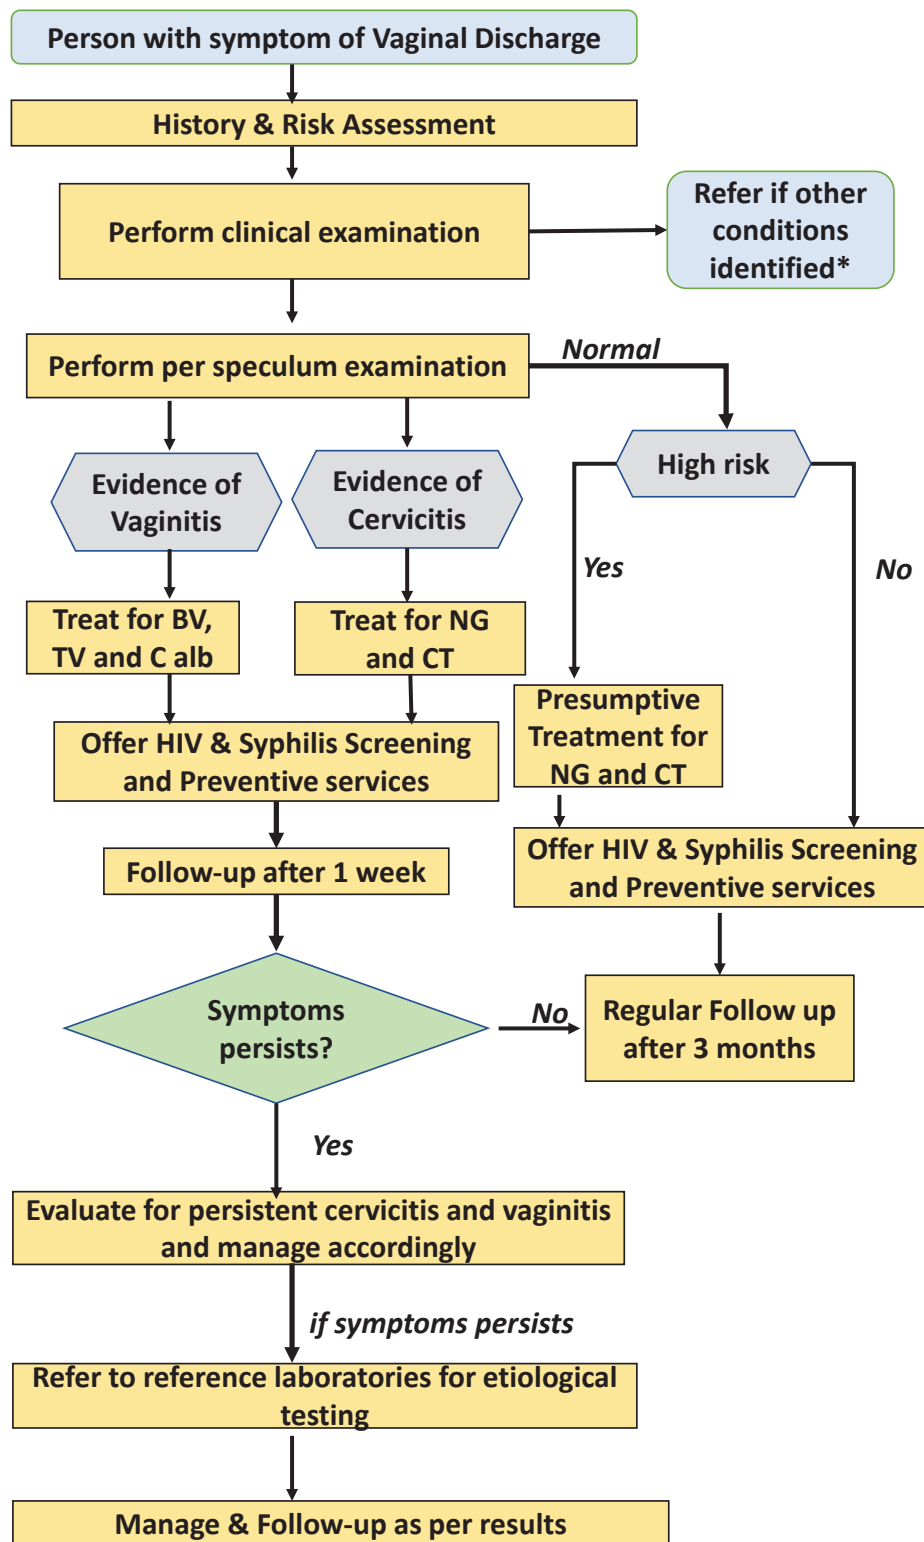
Person with symptom of Vaginal Discharge

History & Risk Assessment

Perform clinical examination

Refer if other conditions identified*

Perform per speculum examination

Normal

Evidence of Vaginitis

Evidence of Cervicitis

High risk

Yes

No

Treat for BV, TV and C alb

Treat for NG and CT

Presumptive Treatment for NG and CT

Offer HIV & Syphilis Screening and Preventive services

Offer HIV & Syphilis Screening and Preventive services

Follow-up after 1 week

Symptoms persists?

No

Regular Follow up after 3 months

Yes

Evaluate for persistent cervicitis and vaginitis and manage accordingly

if symptoms persists

Refer to reference laboratories for etiological testing

Manage & Follow-up as per results